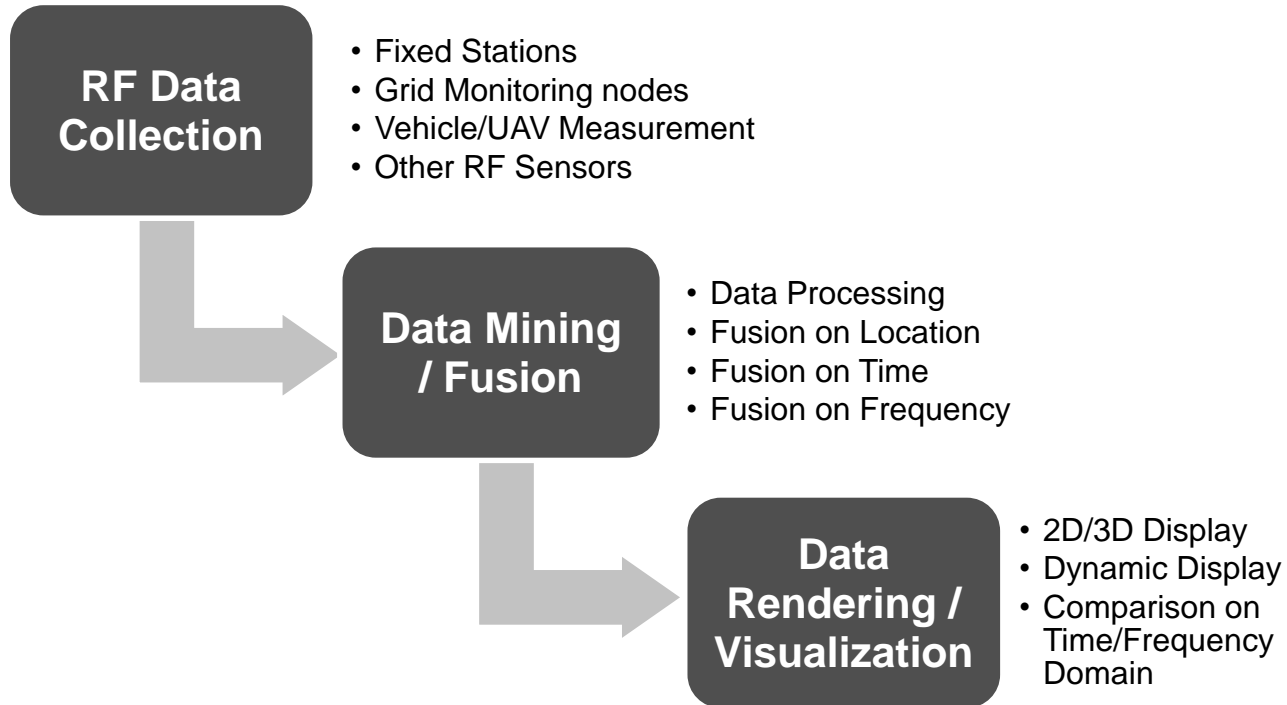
RF Data Collection

- Fixed Stations
- Grid Monitoring nodes
- Vehicle/UAV Measurement
- Other RF Sensors

Data Mining / Fusion

- Data Processing
- Fusion on Location
- Fusion on Time
- Fusion on Frequency

Data Rendering / Visualization

- 2D/3D Display
- Dynamic Display
- Comparison on Time/Frequency Domain